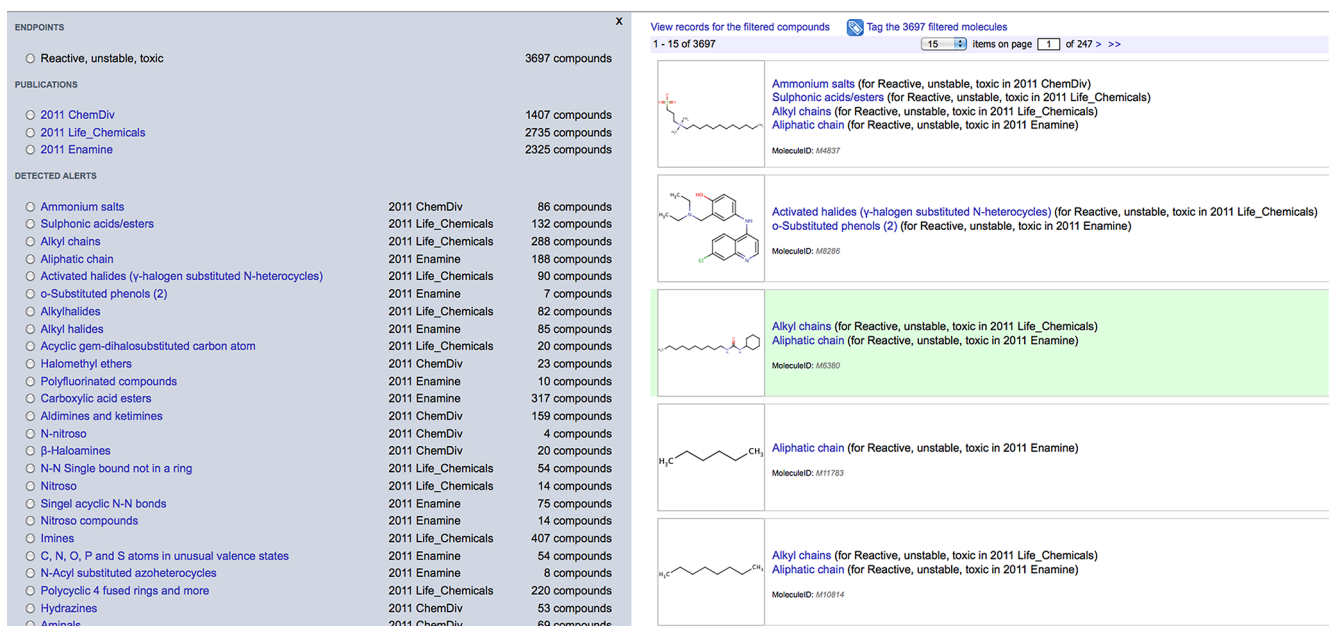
ENDPOINTS

x

Reactive, unstable, toxic 3697 compounds

PUBLICATIONS

2011 ChemDiv 1407 compounds
2011 Life_Chemicals 2735 compounds
2011 Enamine 2325 compounds

DETECTED ALERTS

| | | |
|---|---|---|
| Ammonium salts | 2011 ChemDiv | 86 compounds |
| Sulphonic acids/esters | 2011 Life_Chemicals | 132 compounds |
| Alkyl chains | 2011 Life_Chemicals | 288 compounds |
| Aliphatic chain | 2011 Enamine | 188 compounds |
| Activated halides (γ-halogen substituted N-heterocycles) | 2011 Life_Chemicals | 90 compounds |
| o-Substituted phenols (2) | 2011 Enamine | 7 compounds |
| Alkylhalides | 2011 Life_Chemicals | 82 compounds |
| Alkyl halides | 2011 Enamine | 85 compounds |
| Acyclic gem-dihalosubstituted carbon atom | 2011 Life_Chemicals | 20 compounds |
| Halomethyl ethers | 2011 ChemDiv | 23 compounds |
| Polyfluorinated compounds | 2011 Enamine | 10 compounds |
| Carboxylic acid esters | 2011 Enamine | 317 compounds |
| Aldimines and ketimines | 2011 ChemDiv | 159 compounds |
| N-nitroso | 2011 ChemDiv | 4 compounds |
| β-Haloamines | 2011 ChemDiv | 20 compounds |
| N-N Single bound not in a ring | 2011 Life_Chemicals | 54 compounds |
| Nitroso | 2011 Life_Chemicals | 14 compounds |
| Singel acyclic N-N bonds | 2011 Enamine | 75 compounds |
| Nitroso compounds | 2011 Enamine | 14 compounds |
| Imines | 2011 Life_Chemicals | 407 compounds |
| C, N, O, P and S atoms in unusual valence states | 2011 Enamine | 54 compounds |
| N-Acyl substituted azoheterocycles | 2011 Enamine | 8 compounds |
| Polycyclic 4 fused rings and more | 2011 Life_Chemicals | 220 compounds |
| Hydrazines | 2011 ChemDiv | 53 compounds |
| Aminals | 2011 ChemDiv | 69 compounds |

View records for the filtered compounds Tag the 3697 filtered molecules

1 - 15 of 3697 15 items on page 1 of 247 > >>

Ammonium salts (for Reactive, unstable, toxic in 2011 ChemDiv)
Sulphonic acids/esters (for Reactive, unstable, toxic in 2011 Life_Chemicals)
Alkyl chains (for Reactive, unstable, toxic in 2011 Life_Chemicals)
Aliphatic chain (for Reactive, unstable, toxic in 2011 Enamine)
MoleculeID: M4837

Activated halides (γ-halogen substituted N-heterocycles) (for Reactive, unstable, toxic in 2011 Life_Chemicals)
o-Substituted phenols (2) (for Reactive, unstable, toxic in 2011 Enamine)
MoleculeID: M8286

Alkyl chains (for Reactive, unstable, toxic in 2011 Life_Chemicals)
Aliphatic chain (for Reactive, unstable, toxic in 2011 Enamine)
MoleculeID: M6380

Aliphatic chain (for Reactive, unstable, toxic in 2011 Enamine)
MoleculeID: M11783

Alkyl chains (for Reactive, unstable, toxic in 2011 Life_Chemicals)
Aliphatic chain (for Reactive, unstable, toxic in 2011 Enamine)
MoleculeID: M10814